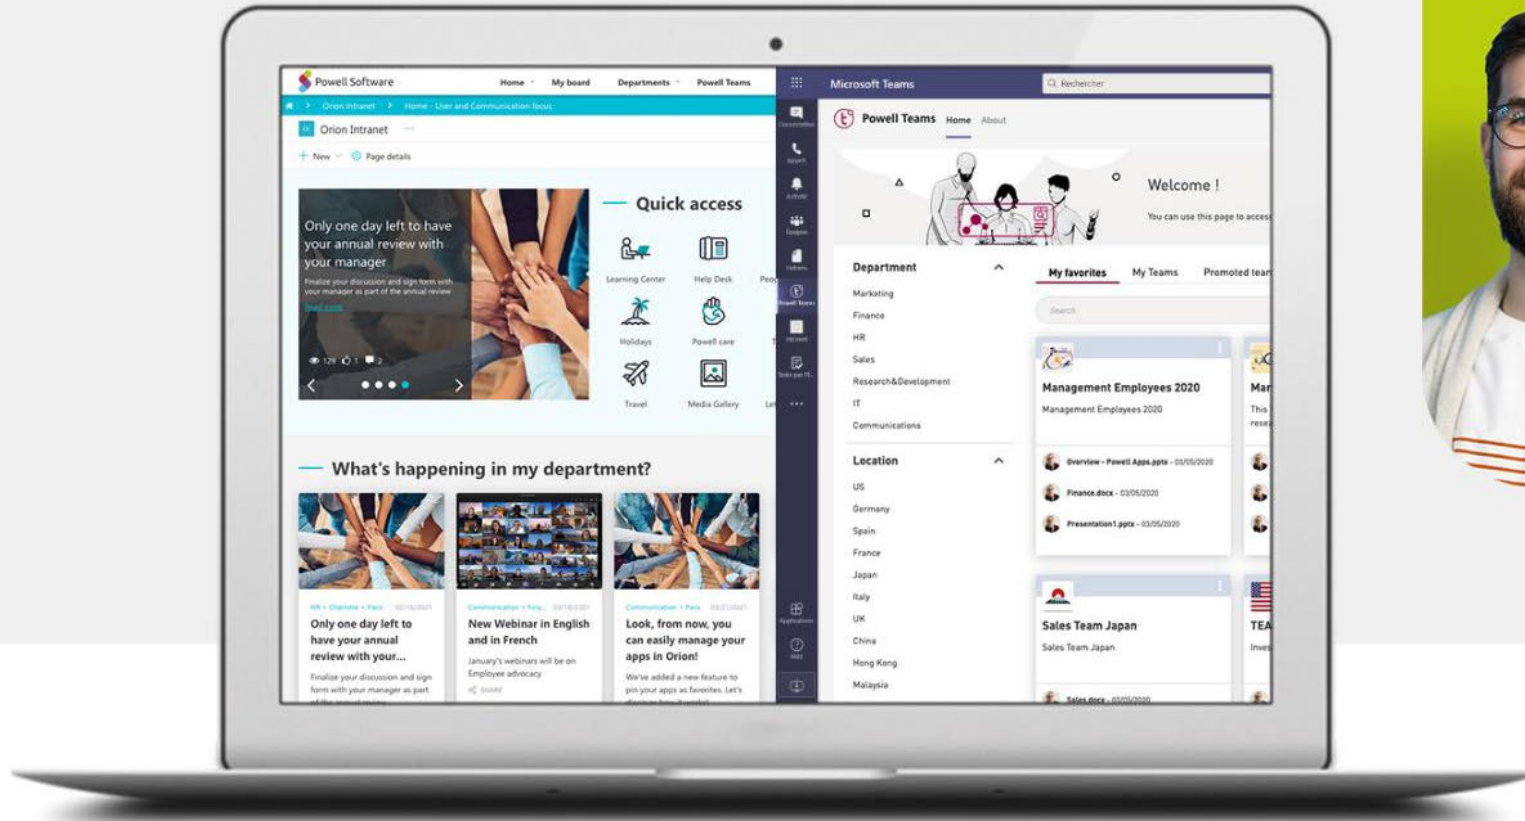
Powell Software
Home My board Departments Powell Teams
Orion Intranet > Home - User and Communication focus
Orion Intranet
+ New Page details

Only one day left to have your annual review with your manager
Finalize your discussion and sign form with your manager as part of the annual review
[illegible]
129 1 2

Quick access
Learning Center
Help Desk
Holidays
Powell care
Travel
Media Gallery

What's happening in my department?

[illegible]
Only one day left to have your annual review with your...
Finalize your discussion and sign form with your manager as part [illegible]

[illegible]
New Webinar in English and in French
January's webinars will be on Employee advocacy
SHARE

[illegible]
Look, from now, you can easily manage your apps in Orion!
We've added a new feature to pin your apps as favorites. Let's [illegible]

Microsoft Teams
Rechercher
Powell Teams Home About
Welcome !
You can use this page to access

Department
Marketing
Finance
HR
Sales
Research&Development
IT
Communications

Location
US
Germany
Spain
France
Japan
Italy
UK
China
Hong Kong
Malaysia

My favorites My Teams Promoted tean
Search

Management Employees 2020
Management Employees 2020
Overview - Powell Apps.pptx - 03/05/2020
Finance.docx - 03/05/2020
Presentation1.pptx - 03/05/2020

Mar
This
rese

Sales Team Japan
Sales Team Japan
Sales.docx - 03/05/2020

TEA
Inve